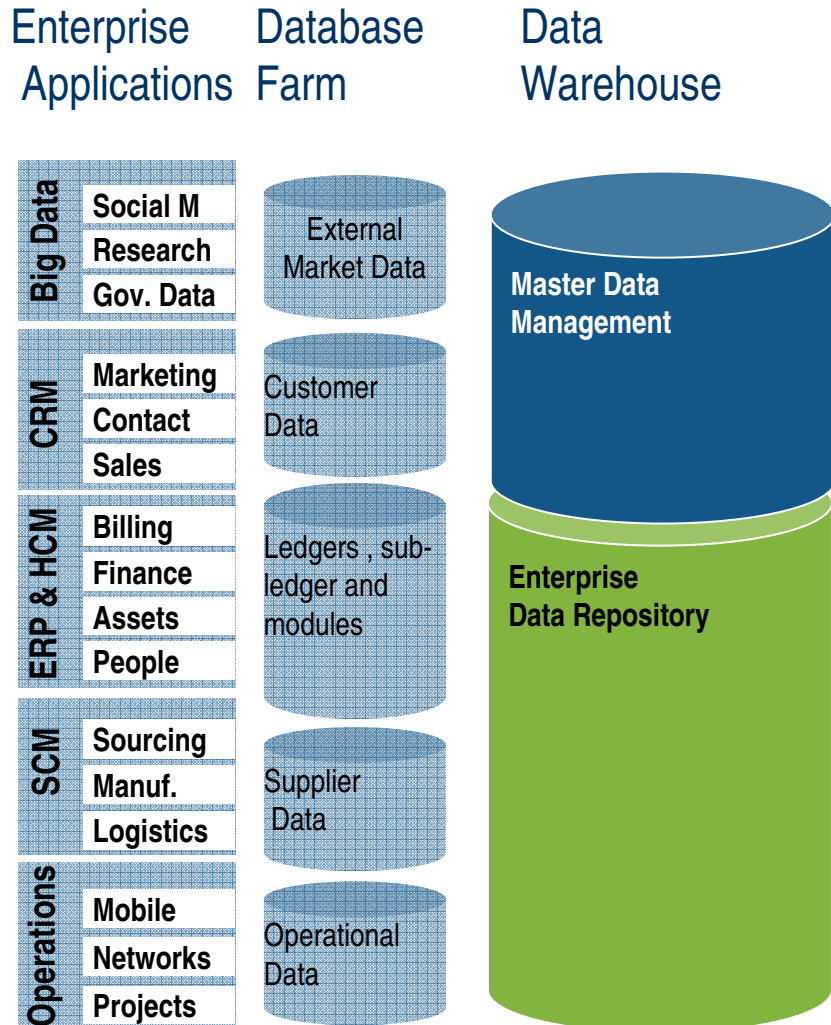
Enterprise Applications

Database Farm

Data Warehouse

Big Data
Social M
Research
Gov. Data

CRM
Marketing
Contact
Sales

ERP & HCM
Billing
Finance
Assets
People

SCM
Sourcing
Manuf.
Logistics

Operations
Mobile
Networks
Projects

External Market Data

Customer Data

Ledgers , sub-ledger and modules

Supplier Data

Operational Data

Master Data Management

Enterprise Data Repository